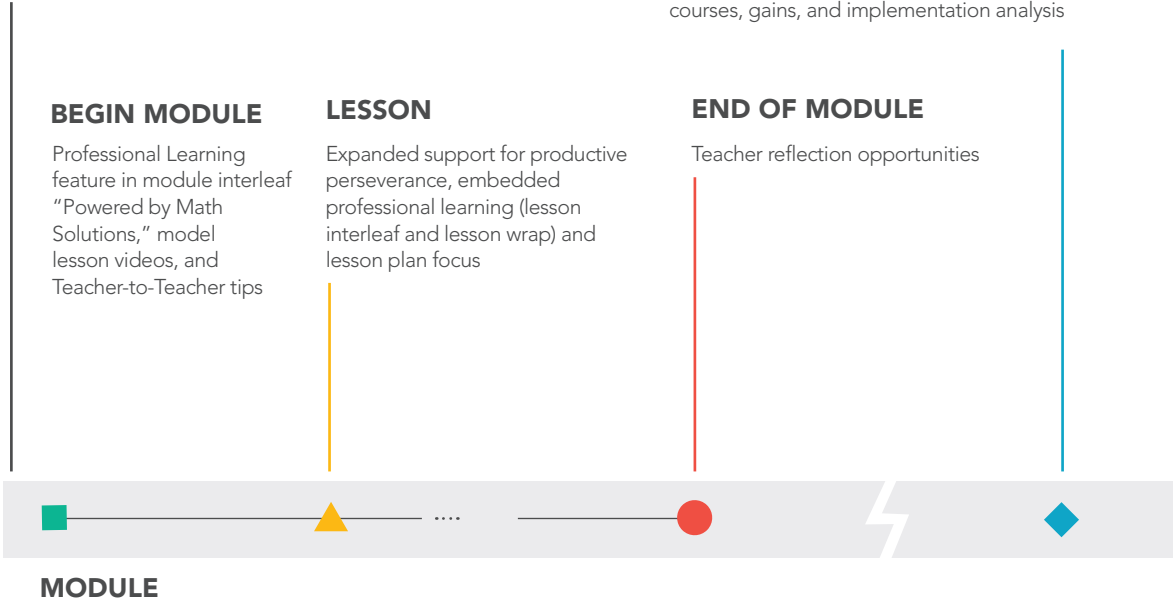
courses, gains, and implementation analysis

BEGIN MODULE

Professional Learning feature in module interleaf "Powered by Math Solutions," model lesson videos, and Teacher-to-Teacher tips

LESSON

Expanded support for productive perseverance, embedded professional learning (lesson interleaf and lesson wrap) and lesson plan focus

END OF MODULE

Teacher reflection opportunities

....

MODULE